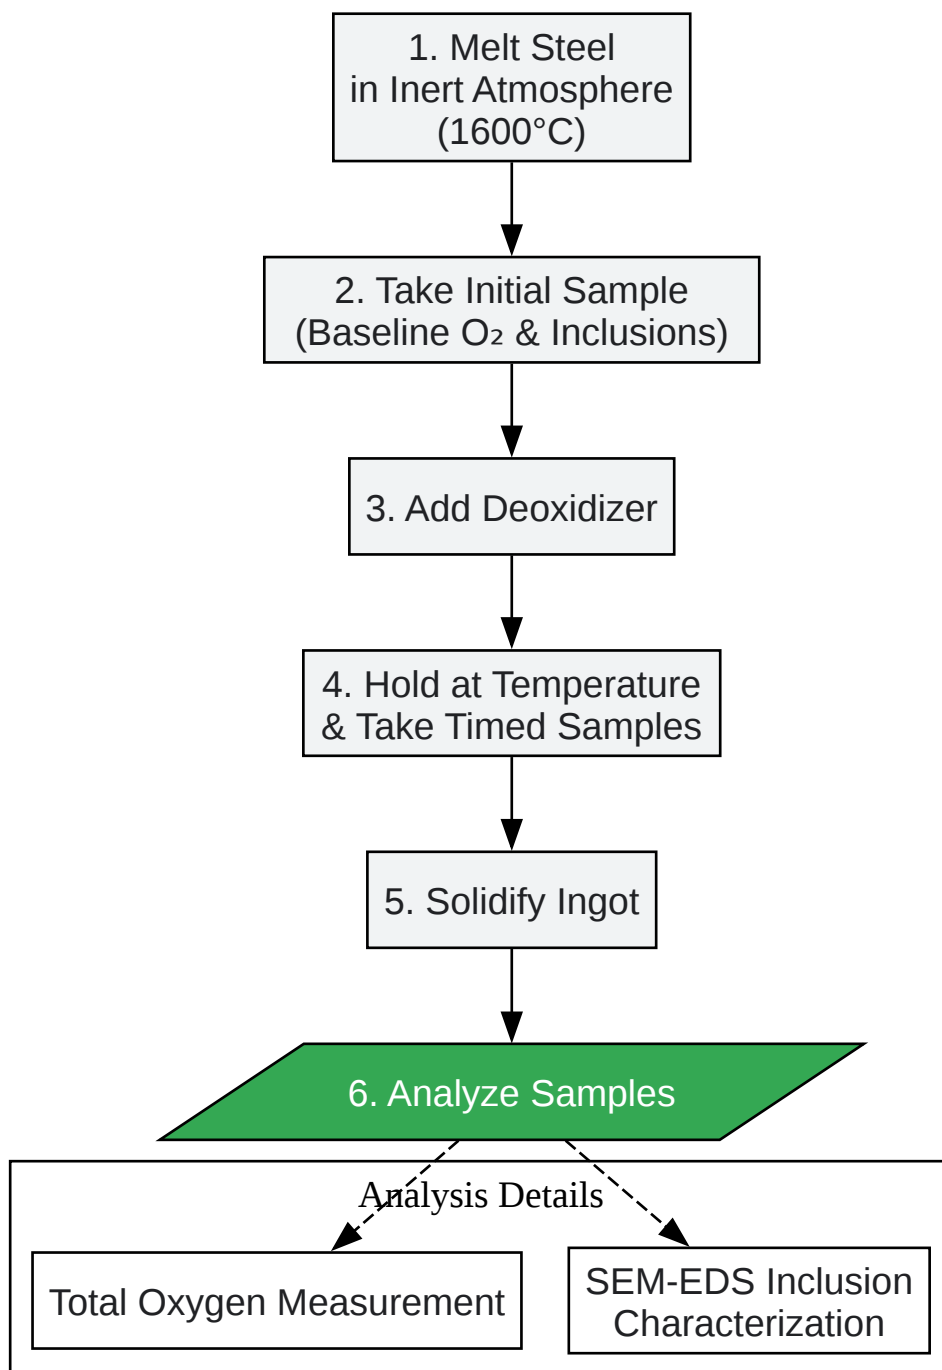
1. Melt Steel in Inert Atmosphere (1600°C)

2. Take Initial Sample (Baseline $O_2$ & Inclusions)

3. Add Deoxidizer

4. Hold at Temperature & Take Timed Samples

5. Solidify Ingot

6. Analyze Samples

Analysis Details

Total Oxygen Measurement

SEM-EDS Inclusion Characterization